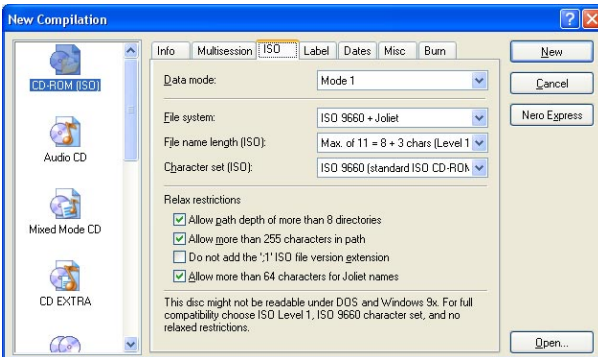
New Compilation

CD-ROM (ISO)

Audio CD

Mixed Mode CD

CD EXTRA

Info | Multisession | ISO | Label | Dates | Misc | Burn

Data mode: Mode 1

File system: ISO 9660 + Joliet

File name length (ISO): Max. of 11 = 8 + 3 chars (Level 1

Character set (ISO): ISO 9660 (standard ISO CD-ROM

Relax restrictions

Allow path depth of more than 8 directories

Allow more than 255 characters in path

Do not add the ';1' ISO file version extension

Allow more than 64 characters for Joliet names

This disc might not be readable under DOS and Windows 9x. For full compatibility choose ISO Level 1, ISO 9660 character set, and no relaxed restrictions.

New

Cancel

Nero Express

Open...